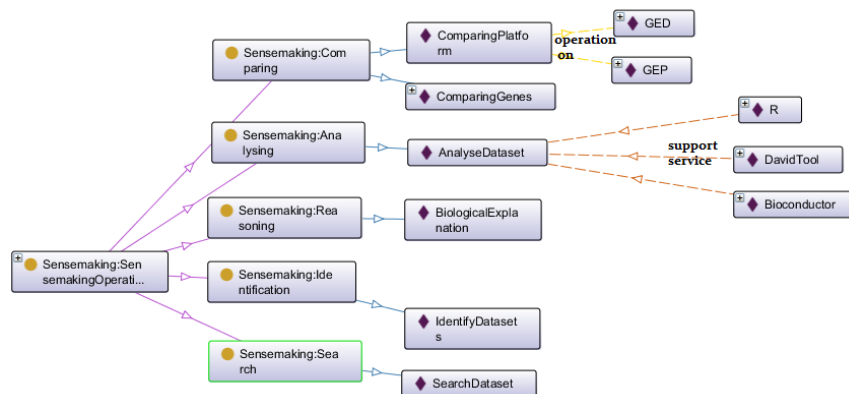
Sensemaking:Comparing

ComparingPlatform

operation on

GED

GEP

ComparingGenes

R

Sensemaking:Analysing

AnalyseDataset

support service

DavidTool

Bioconductor

Sensemaking:Reasoning

BiologicalExplanation

Sensemaking:SensemakingOperati...

Sensemaking:Identification

IdentifyDatasets

Sensemaking:Search

SearchDataset